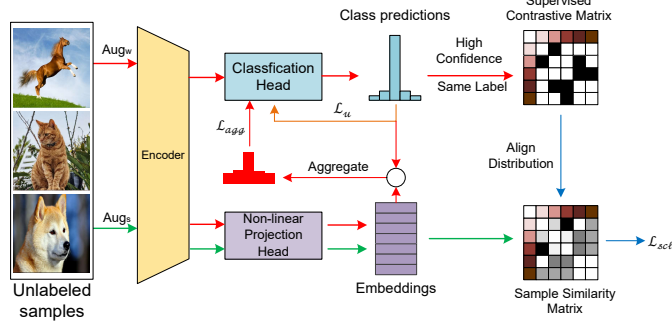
Supervised Contrastive Matrix

Class predictions

$\text{Aug}_w$

Classfication Head

High Confidence

Same Label

$\mathcal{L}_u$

$\mathcal{L}_{agg}$

Encoder

Align Distribution

Aggregate

$\text{Aug}_s$

Non-linear Projection Head

$\mathcal{L}_{scl}$

Unlabeled samples

Embeddings

Sample Similarity Matrix